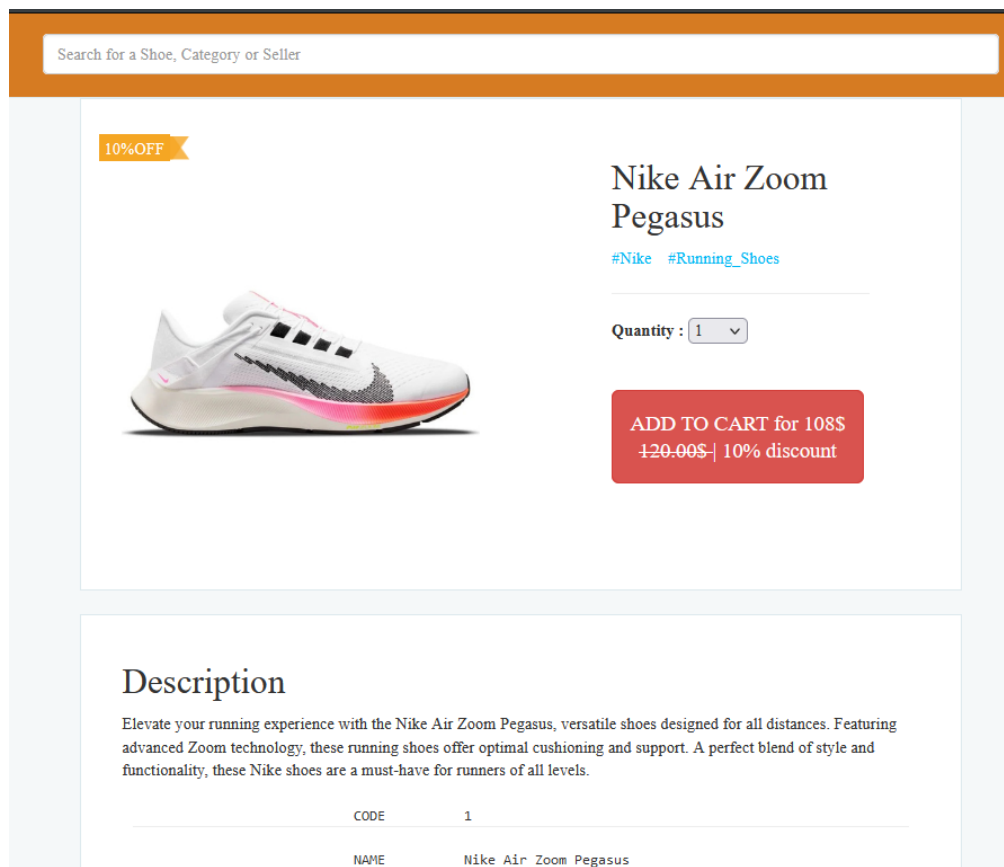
Search for a Shoe, Category or Seller

10%OFF

Nike Air Zoom Pegasus

#Nike #Running_Shoes

Quantity : 1

ADD TO CART for 108$
~~120.00$~~ | 10% discount

Description

Elevate your running experience with the Nike Air Zoom Pegasus, versatile shoes designed for all distances. Featuring advanced Zoom technology, these running shoes offer optimal cushioning and support. A perfect blend of style and functionality, these Nike shoes are a must-have for runners of all levels.

| CODE | 1 |
|---|---|
| NAME | Nike Air Zoom Pegasus |